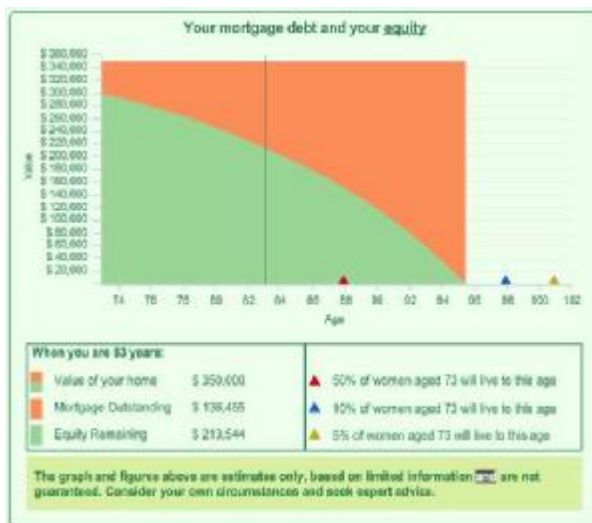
Your mortgage debt and your equity

$ 360,000
$ 340,000
$ 320,000
$ 300,000
$ 280,000
$ 260,000
$ 240,000
$ 220,000
$ 200,000
$ 180,000
$ 160,000
$ 140,000
$ 120,000
$ 100,000
$ 80,000
$ 60,000
$ 40,000
$ 20,000

Value

74 76 78 80 82 84 86 88 90 92 94 96 98 100 102

Age

When you are 83 years:

Value of your home $ 350,000

Mortgage Outstanding $ 136,455

Equity Remaining $ 213,544

50% of women aged 73 will live to this age

10% of women aged 73 will live to this age

5% of women aged 73 will live to this age

The graph and figures above are estimates only, based on limited information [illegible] are not guaranteed. Consider your own circumstances and seek expert advice.